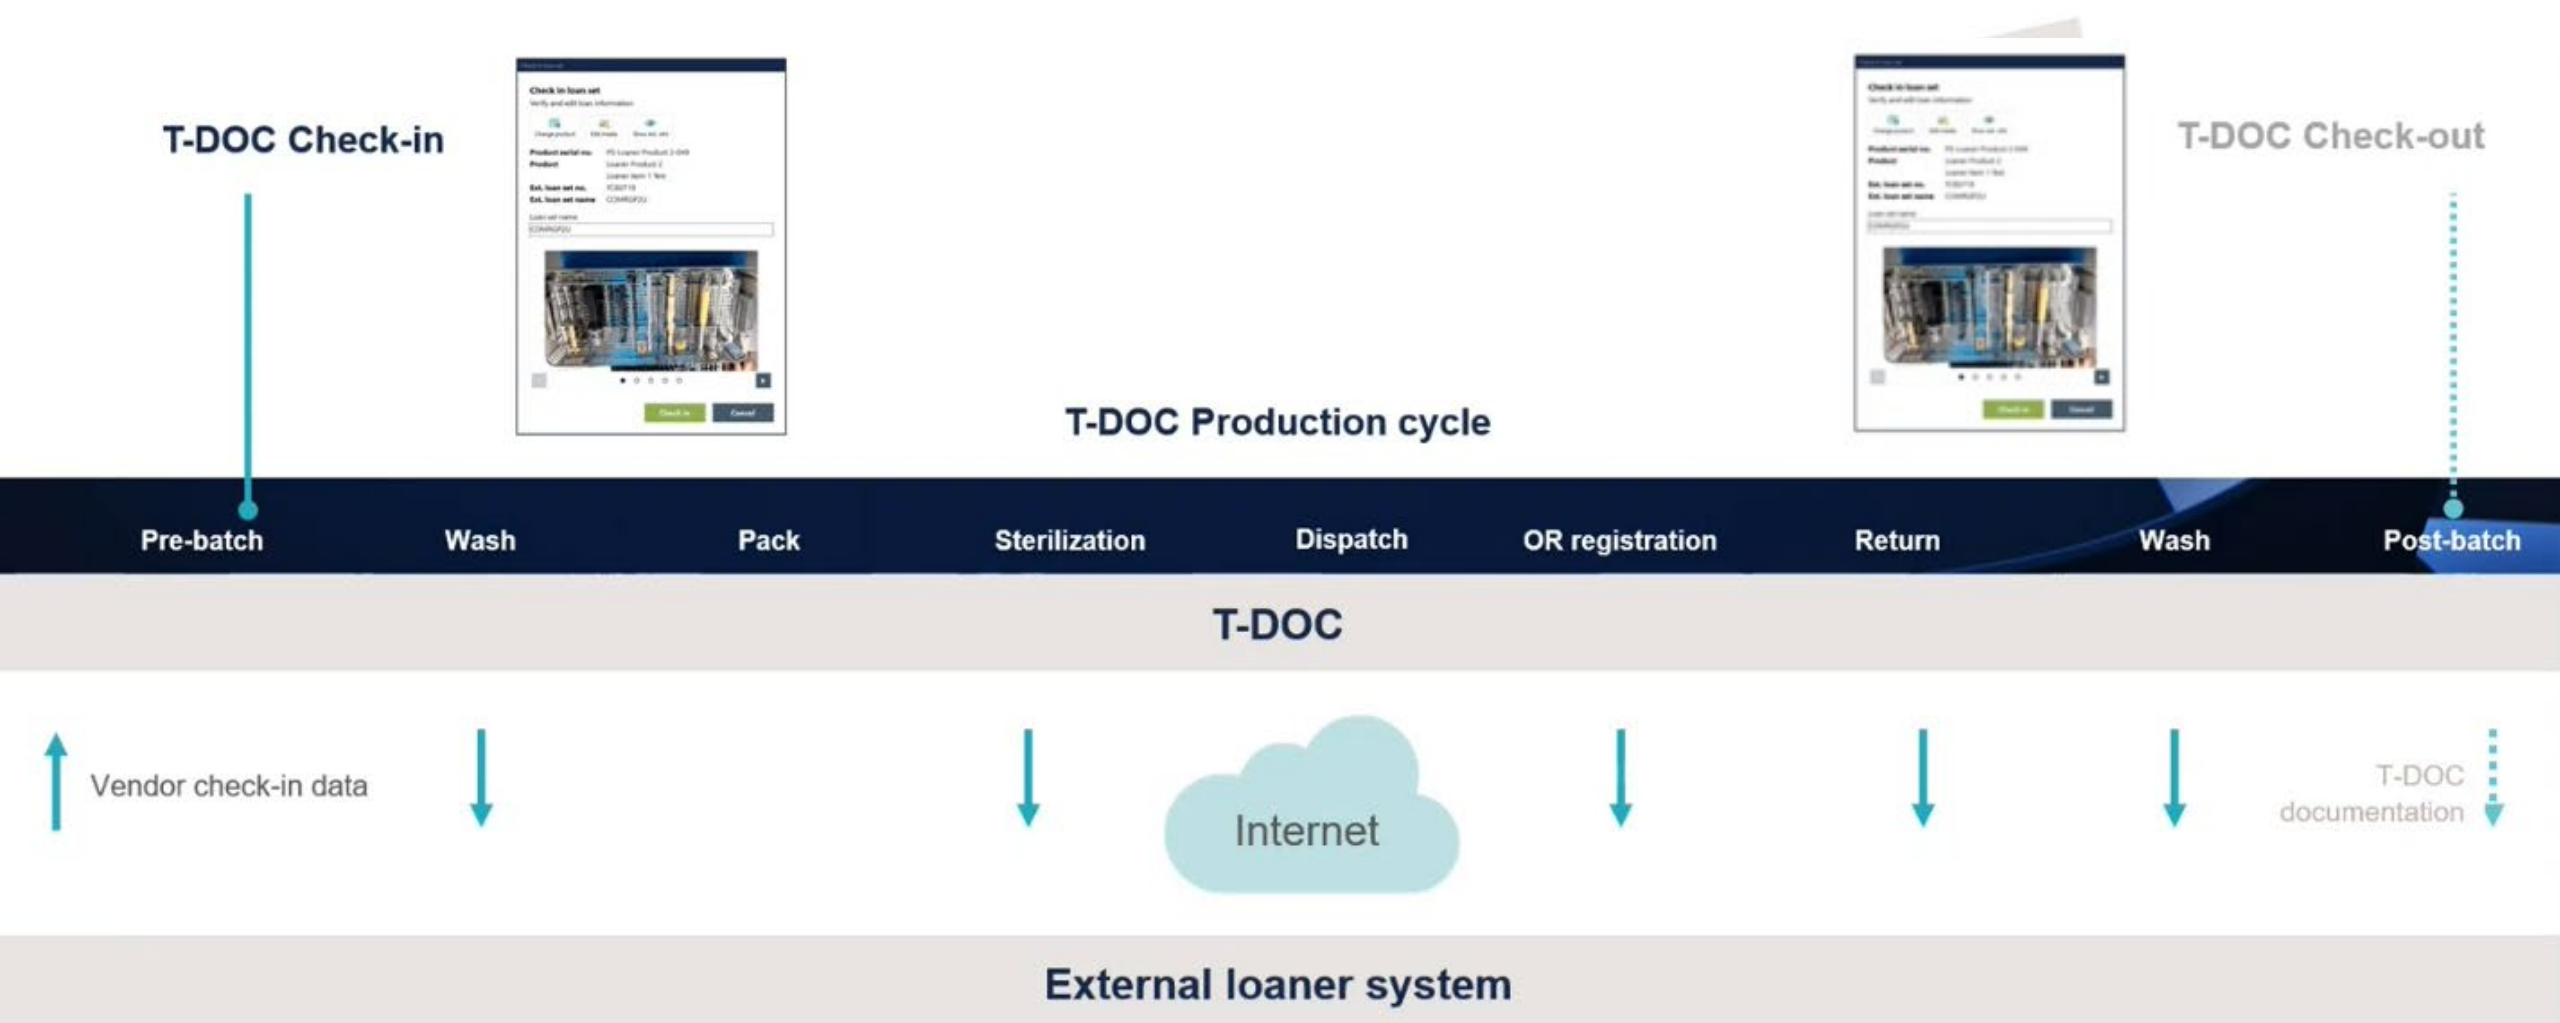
T-DOC Check-in

Check in loan set
Verify and edit loan information

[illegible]

Check in loan set
Verify and edit loan information

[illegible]

T-DOC Check-out

T-DOC Production cycle

Pre-batch Wash Pack Sterilization Dispatch OR registration Return Wash Post-batch

T-DOC

Vendor check-in data

Internet

T-DOC documentation

External loaner system